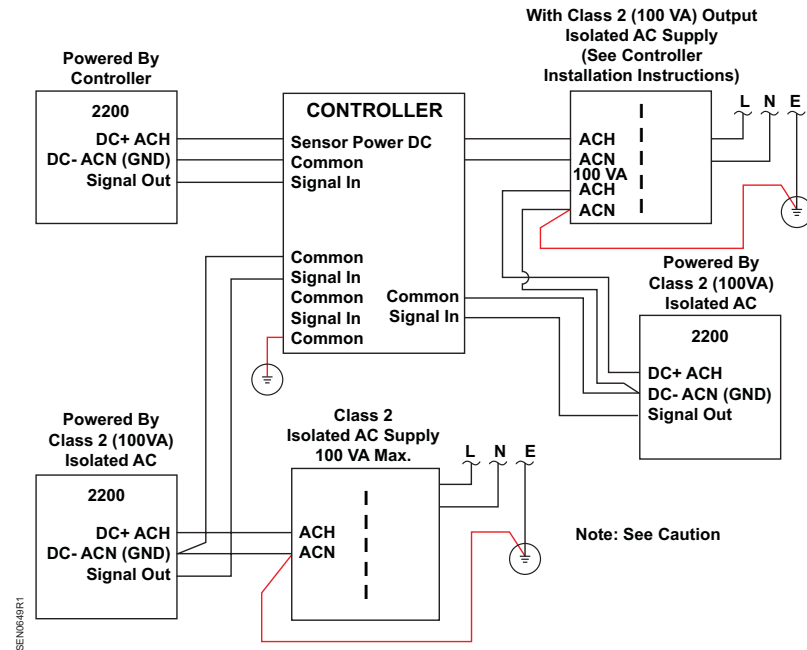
With Class 2 (100 VA) Output
Isolated AC Supply
(See Controller
Installation Instructions)

Powered By
Controller

2200
DC+ ACH
DC- ACN (GND)
Signal Out

CONTROLLER
Sensor Power DC
Common
Signal In

ACH
ACN
100 VA
ACH
ACN

L N E

Common
Signal In
Common
Signal In
Common

Common
Signal In

Powered By
Class 2 (100VA)
Isolated AC

2200
DC+ ACH
DC- ACN (GND)
Signal Out

Powered By
Class 2 (100VA)
Isolated AC

2200
DC+ ACH
DC- ACN (GND)
Signal Out

Class 2
Isolated AC Supply
100 VA Max.

ACH
ACN

L N E

Note: See Caution

SEN0649R1